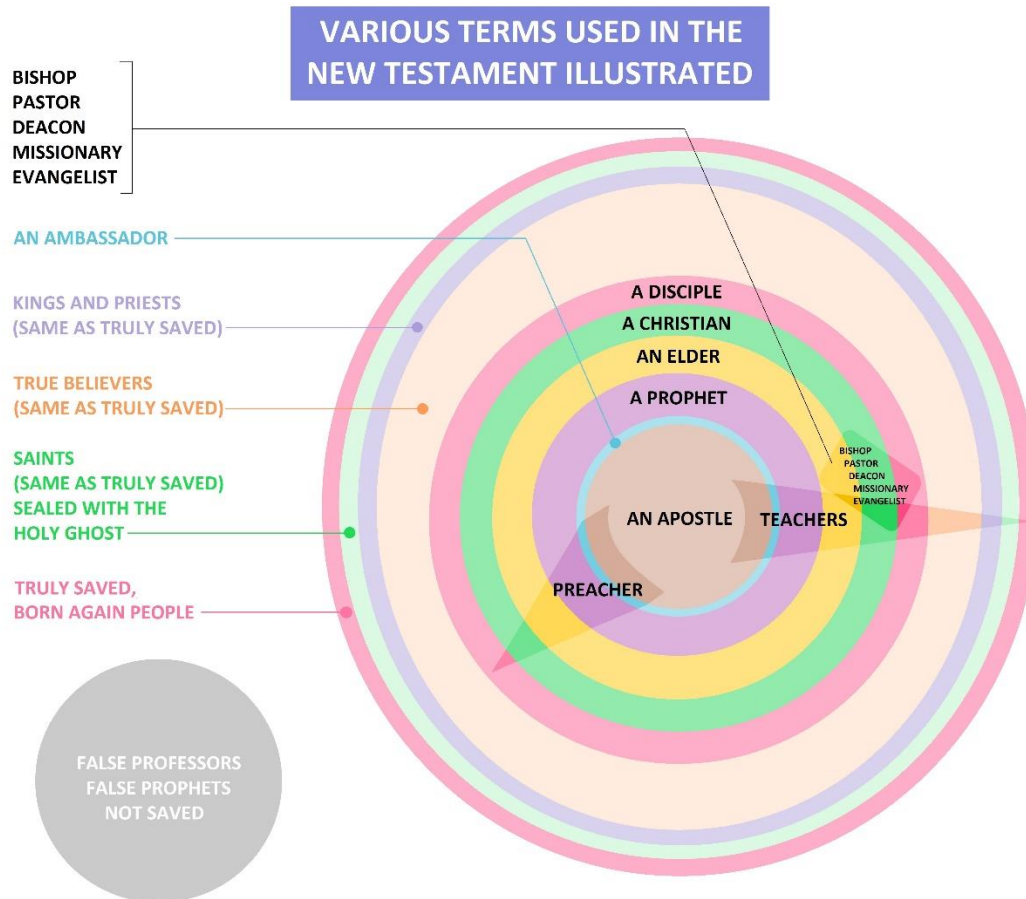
VARIOUS TERMS USED IN THE NEW TESTAMENT ILLUSTRATED

BISHOP
PASTOR
DEACON
MISSIONARY
EVANGELIST

AN AMBASSADOR

KINGS AND PRIESTS
(SAME AS TRULY SAVED)

TRUE BELIEVERS
(SAME AS TRULY SAVED)

SAINTS
(SAME AS TRULY SAVED)
SEALED WITH THE
HOLY GHOST

TRULY SAVED,
BORN AGAIN PEOPLE

A DISCIPLE
A CHRISTIAN
AN ELDER
A PROPHET

BISHOP
PASTOR
DEACON
MISSIONARY
EVANGELIST

AN APOSTLE
TEACHERS
PREACHER

FALSE PROFESSORS
FALSE PROPHETS
NOT SAVED